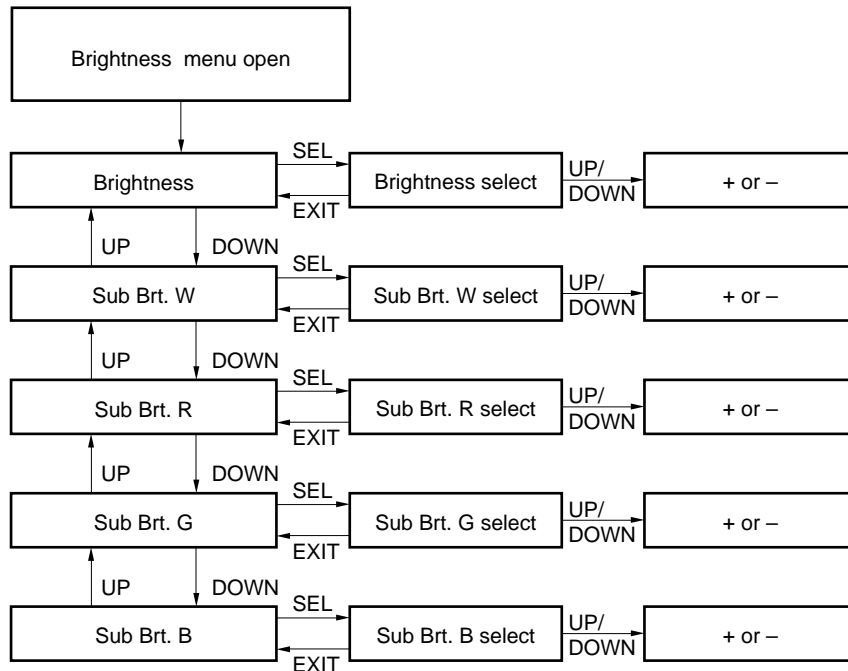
Brightness menu open

Brightness
SEL
EXIT
Brightness select
UP/
DOWN
+ or –

UP
DOWN

Sub Brt. W
SEL
EXIT
Sub Brt. W select
UP/
DOWN
+ or –

UP
DOWN

Sub Brt. R
SEL
EXIT
Sub Brt. R select
UP/
DOWN
+ or –

UP
DOWN

Sub Brt. G
SEL
EXIT
Sub Brt. G select
UP/
DOWN
+ or –

UP
DOWN

Sub Brt. B
SEL
EXIT
Sub Brt. B select
UP/
DOWN
+ or –